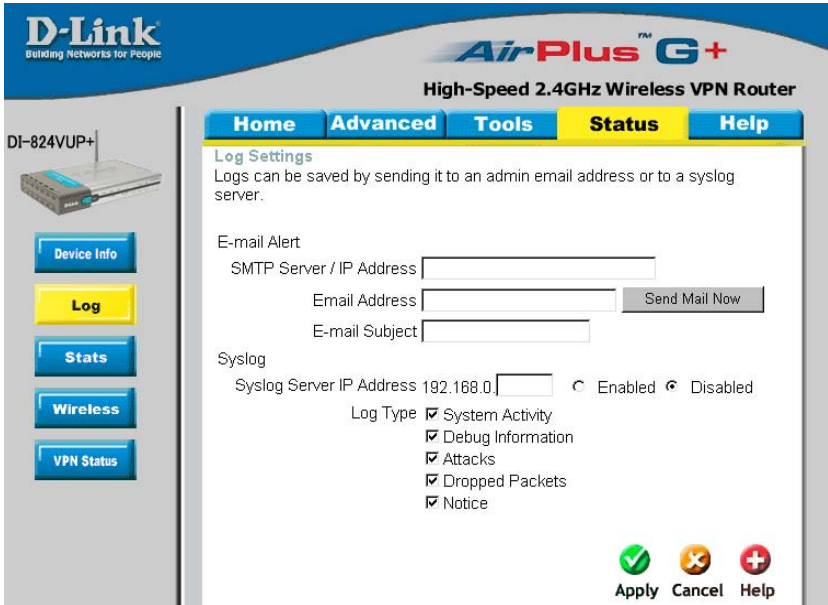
D-Link
Building Networks for People

AirPlus™ G+

High-Speed 2.4GHz Wireless VPN Router

DI-824VUP+

Home | Advanced | Tools | Status | Help

Device Info
Log
Stats
Wireless
VPN Status

Log Settings
Logs can be saved by sending it to an admin email address or to a syslog server.

E-mail Alert
SMTP Server / IP Address
Email Address
Send Mail Now
E-mail Subject

Syslog
Syslog Server IP Address 192.168.0.
Enabled
Disabled

Log Type
System Activity
Debug Information
Attacks
Dropped Packets
Notice

Apply Cancel Help